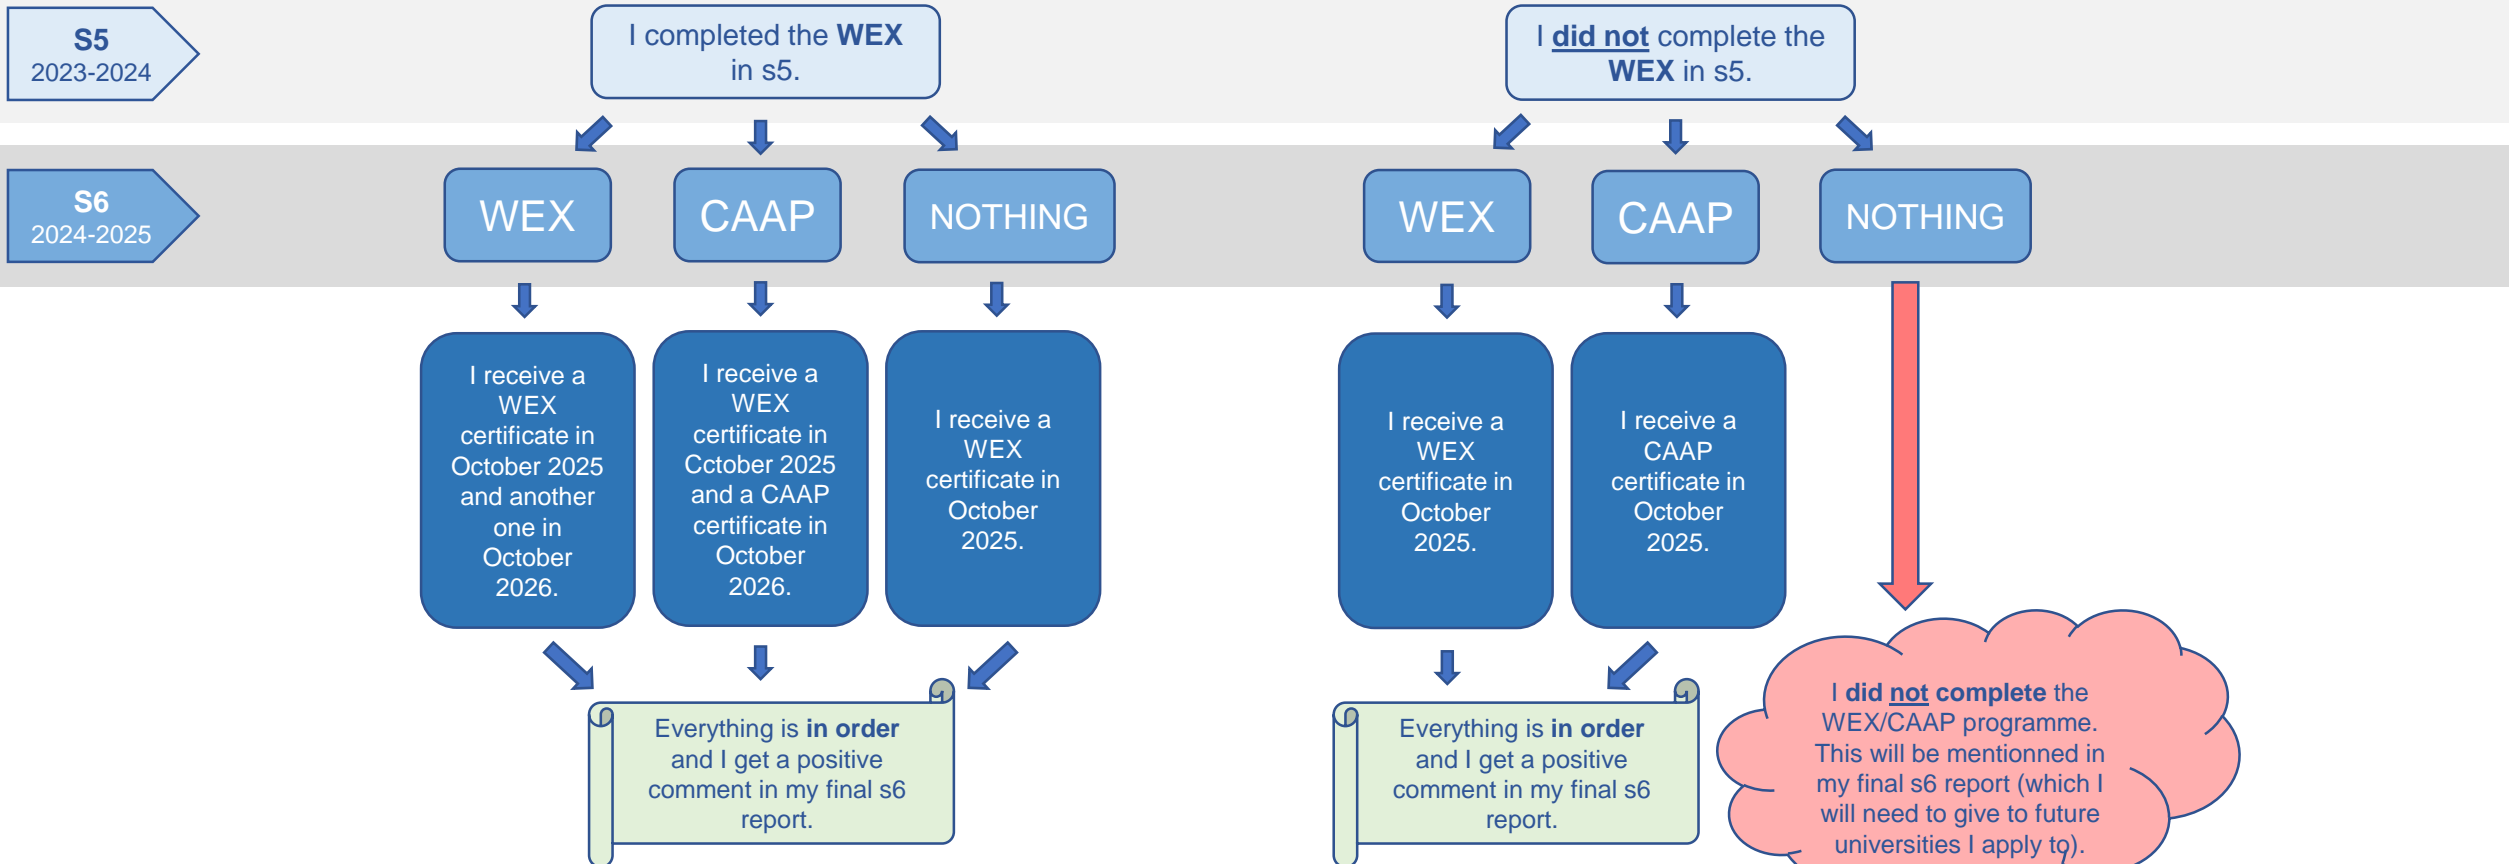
S5
2023-2024

I completed the **WEX** in s5.

I **did not** complete the **WEX** in s5.

S6
2024-2025

WEX

CAAP

NOTHING

WEX

CAAP

NOTHING

I receive a WEX certificate in October 2025 and another one in October 2026.

I receive a WEX certificate in Cctober 2025 and a CAAP certificate in October 2026.

I receive a WEX certificate in October 2025.

I receive a WEX certificate in October 2025.

I receive a CAAP certificate in October 2025.

Everything is **in order** and I get a positive comment in my final s6 report.

Everything is **in order** and I get a positive comment in my final s6 report.

I **did not complete** the WEX/CAAP programme. This will be mentioned in my final s6 report (which I will need to give to future universities I apply to).